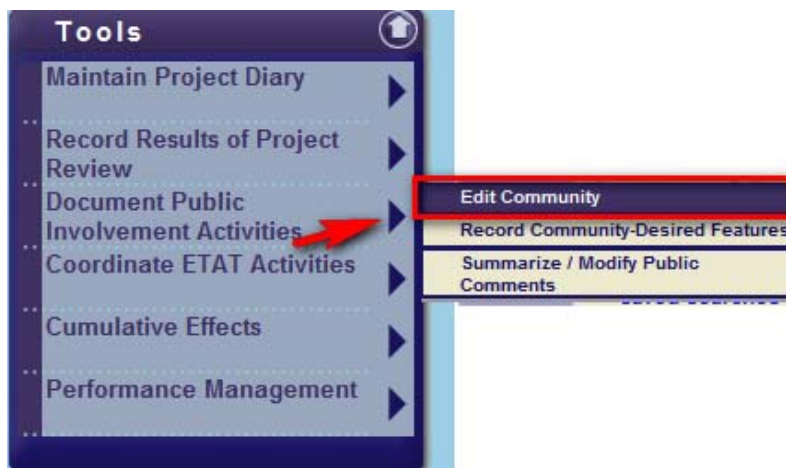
Tools

Maintain Project Diary

Record Results of Project Review

Document Public Involvement Activities

Coordinate ETAT Activities

Cumulative Effects

Performance Management

Edit Community

Record Community-Desired Features

Summarize / Modify Public Comments